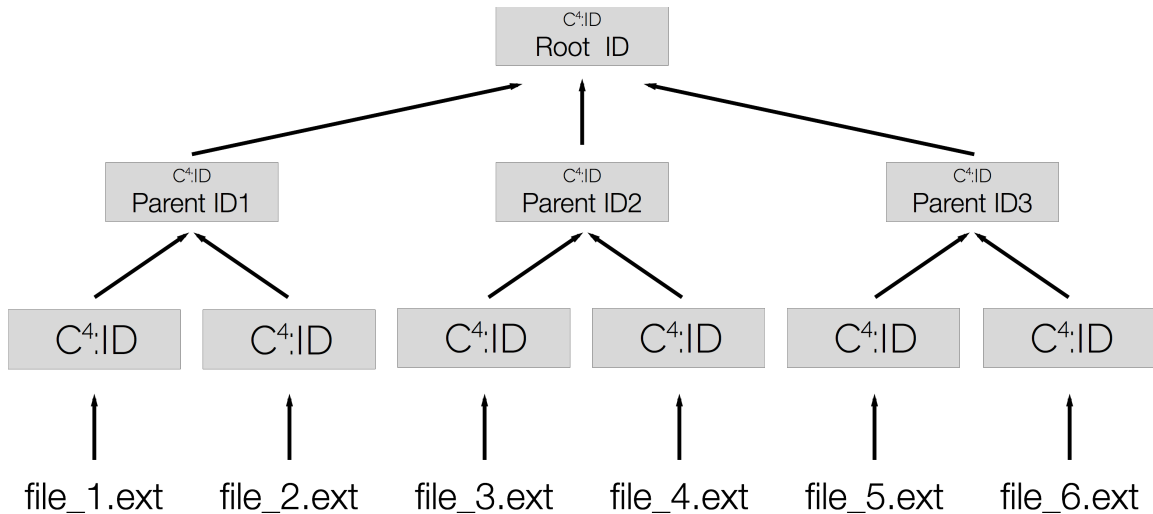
$C^4$:ID
Root ID

$C^4$:ID
Parent ID1

$C^4$:ID
Parent ID2

$C^4$:ID
Parent ID3

$C^4$:ID

$C^4$:ID

$C^4$:ID

$C^4$:ID

$C^4$:ID

$C^4$:ID

file_1.ext

file_2.ext

file_3.ext

file_4.ext

file_5.ext

file_6.ext